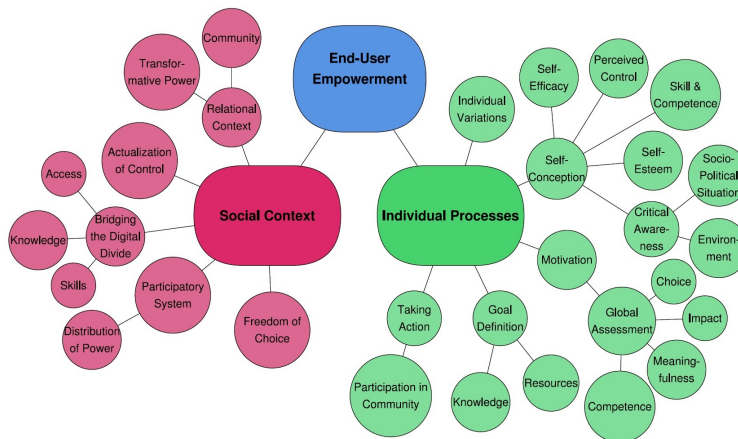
End-User Empowerment

Community

Transformative Power

Relational Context

Actualization of Control

Access

Knowledge

Bridging the Digital Divide

Skills

Social Context

Participatory System

Distribution of Power

Freedom of Choice

Individual Variations

Self-Efficacy

Perceived Control

Skill & Competence

Self-Conception

Self-Esteem

Socio-Political Situation

Critical Awareness

Environment

Individual Processes

Motivation

Choice

Global Assessment

Impact

Meaningfulness

Competence

Taking Action

Participation in Community

Goal Definition

Knowledge

Resources